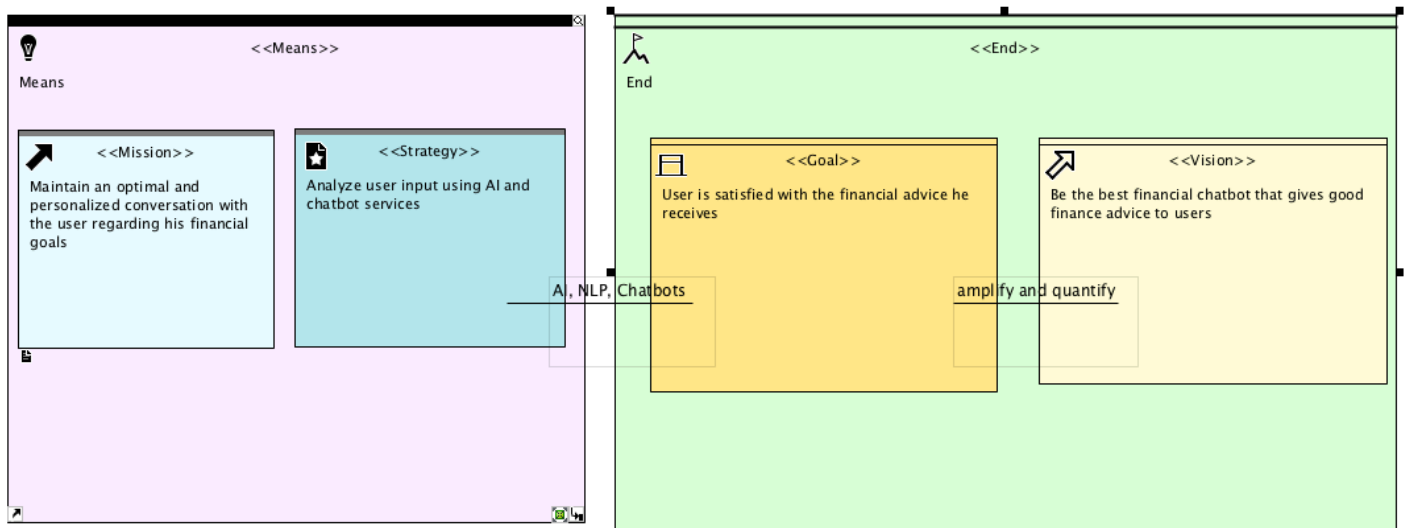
<<Means>>
Means

<<Mission>>
Maintain an optimal and personalized conversation with the user regarding his financial goals

<<Strategy>>
Analyze user input using AI and chatbot services

AI, NLP, Chatbots

<<End>>
End

<<Goal>>
User is satisfied with the financial advice he receives

amplify and quantify

<<Vision>>
Be the best financial chatbot that gives good finance advice to users